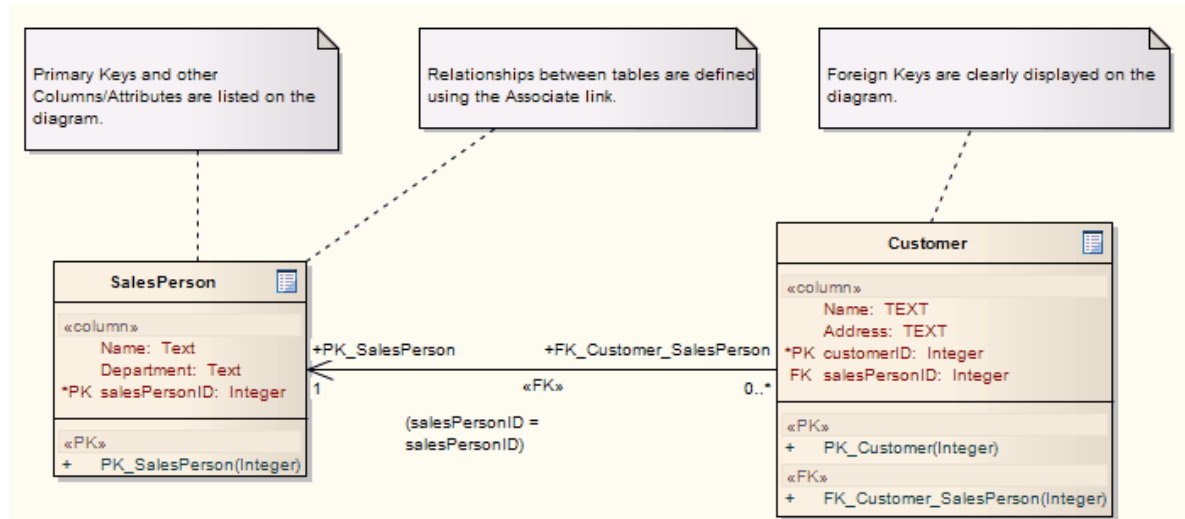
Primary Keys and other Columns/Attributes are listed on the diagram.

Relationships between tables are defined using the Associate link.

Foreign Keys are clearly displayed on the diagram.

SalesPerson

«column»
Name: Text
Department: Text
*PK salesPersonID: Integer

«PK»
+ PK_SalesPerson(Integer)

+PK_SalesPerson
1

+FK_Customer_SalesPerson
«FK»
0..*

(salesPersonID = salesPersonID)

Customer

«column»
Name: TEXT
Address: TEXT
*PK customerID: Integer
FK salesPersonID: Integer

«PK»
+ PK_Customer(Integer)

«FK»
+ FK_Customer_SalesPerson(Integer)